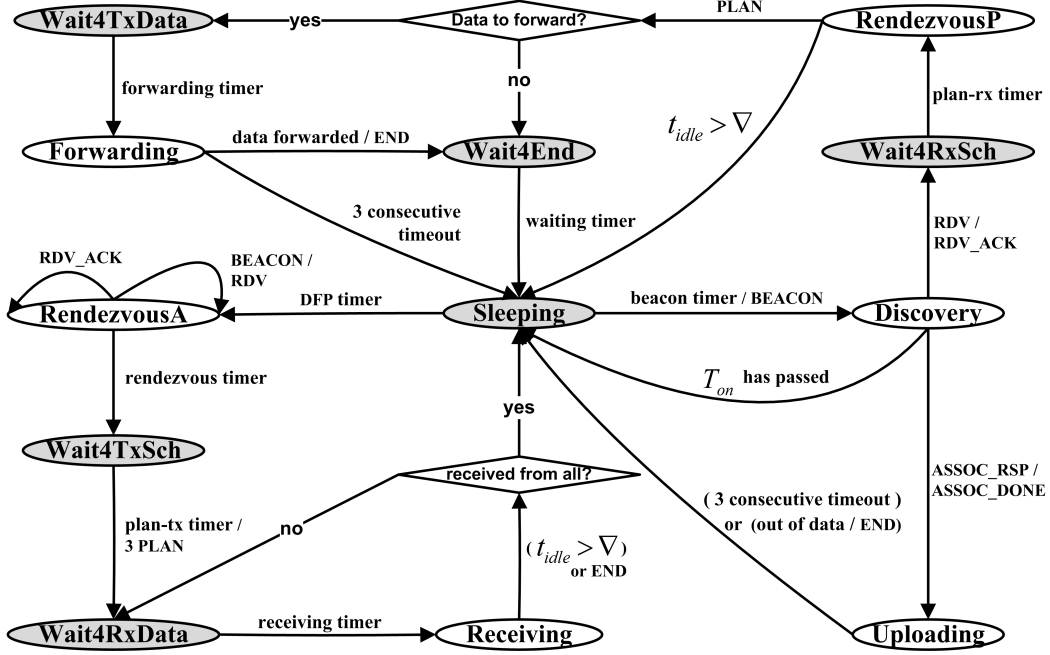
Wait4TxData
yes
Data to forward?
PLAN
RendezvousP
forwarding timer
no
plan-rx timer
$t_{idle} > \nabla$
Forwarding
data forwarded / END
Wait4End
Wait4RxSch
3 consecutive timeout
waiting timer
RDV / RDV_ACK
RDV_ACK
BEACON / RDV
DFP timer
RendezvousA
Sleeping
beacon timer / BEACON
Discovery
rendezvous timer
$T_{on}$ has passed
yes
Wait4TxSch
received from all?
ASSOC_RSP / ASSOC_DONE
( 3 consecutive timeout ) or (out of data / END)
plan-tx timer / 3 PLAN
no
$(t_{idle} > \nabla)$ or END
receiving timer
Wait4RxData
Receiving
Uploading